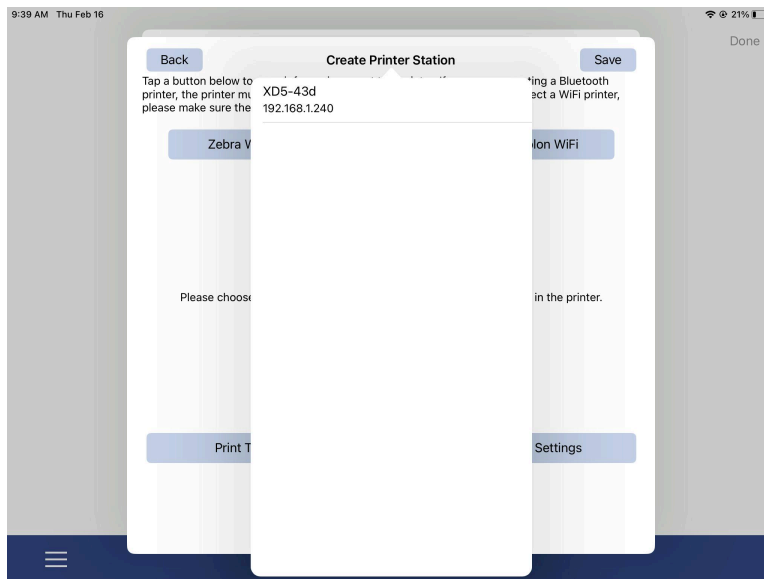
9:39 AM Thu Feb 16

21%

Done

Back

Create Printer Station

Save

Tap a button below to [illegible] ting a Bluetooth printer, the printer mu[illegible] ect a WiFi printer, please make sure the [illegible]

XD5-43d
192.168.1.240

Zebra W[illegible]

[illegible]lon WiFi

Please choose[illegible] in the printer.

Print T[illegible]

Settings